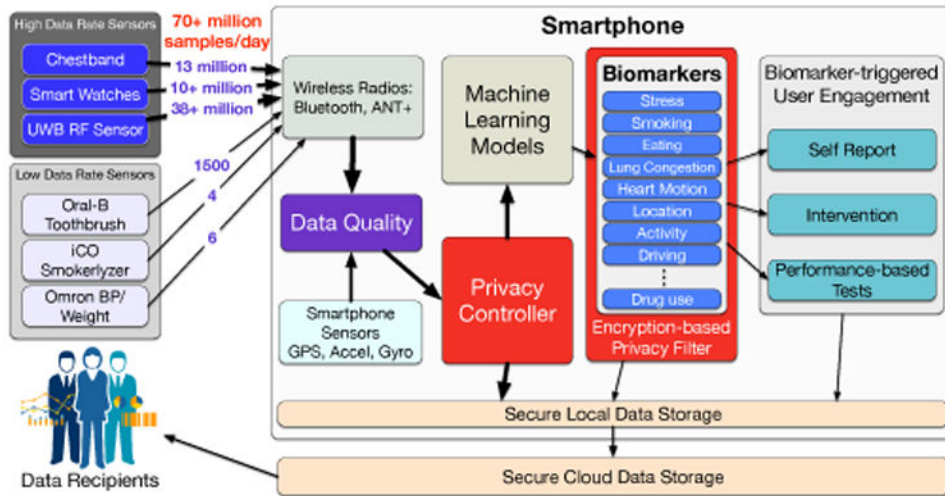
High Data Rate Sensors

70+ million samples/day

Chestband

13 million

Smart Watches

10+ million

UWB RF Sensor

38+ million

Low Data Rate Sensors

1500

Oral-B Toothbrush

4

iCO Smokerlyzer

6

Omron BP/ Weight

Data Recipients

Smartphone

Wireless Radios: Bluetooth, ANT+

Data Quality

Smartphone Sensors GPS, Accel, Gyro

Machine Learning Models

Privacy Controller

Biomarkers

Stress

Smoking

Eating

Lung Congestion

Heart Motion

Location

Activity

Driving

⋮

Drug use

Encryption-based Privacy Filter

Biomarker-triggered User Engagement

Self Report

Intervention

Performance-based Tests

Secure Local Data Storage

Secure Cloud Data Storage